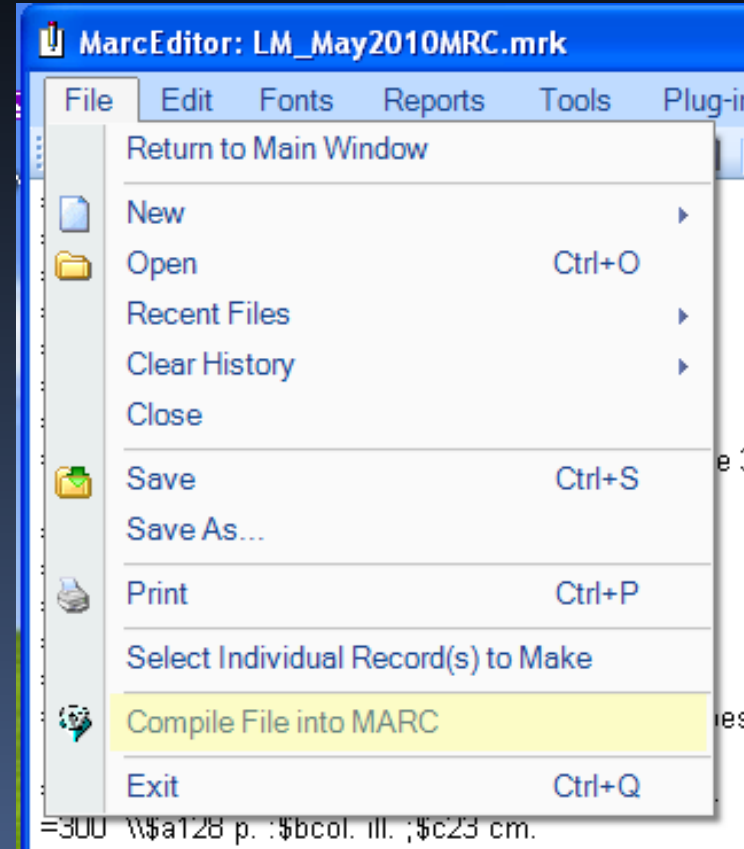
MarcEditor: LM_May2010MRC.mrk

File Edit Fonts Reports Tools Plug-i

Return to Main Window

New

Open Ctrl+O

Recent Files

Clear History

Close

Save Ctrl+S

Save As...

Print Ctrl+P

Select Individual Record(s) to Make

Compile File into MARC

Exit Ctrl+Q

=300 \\$a128 p. :$bcol. ill. ;$c23 cm.